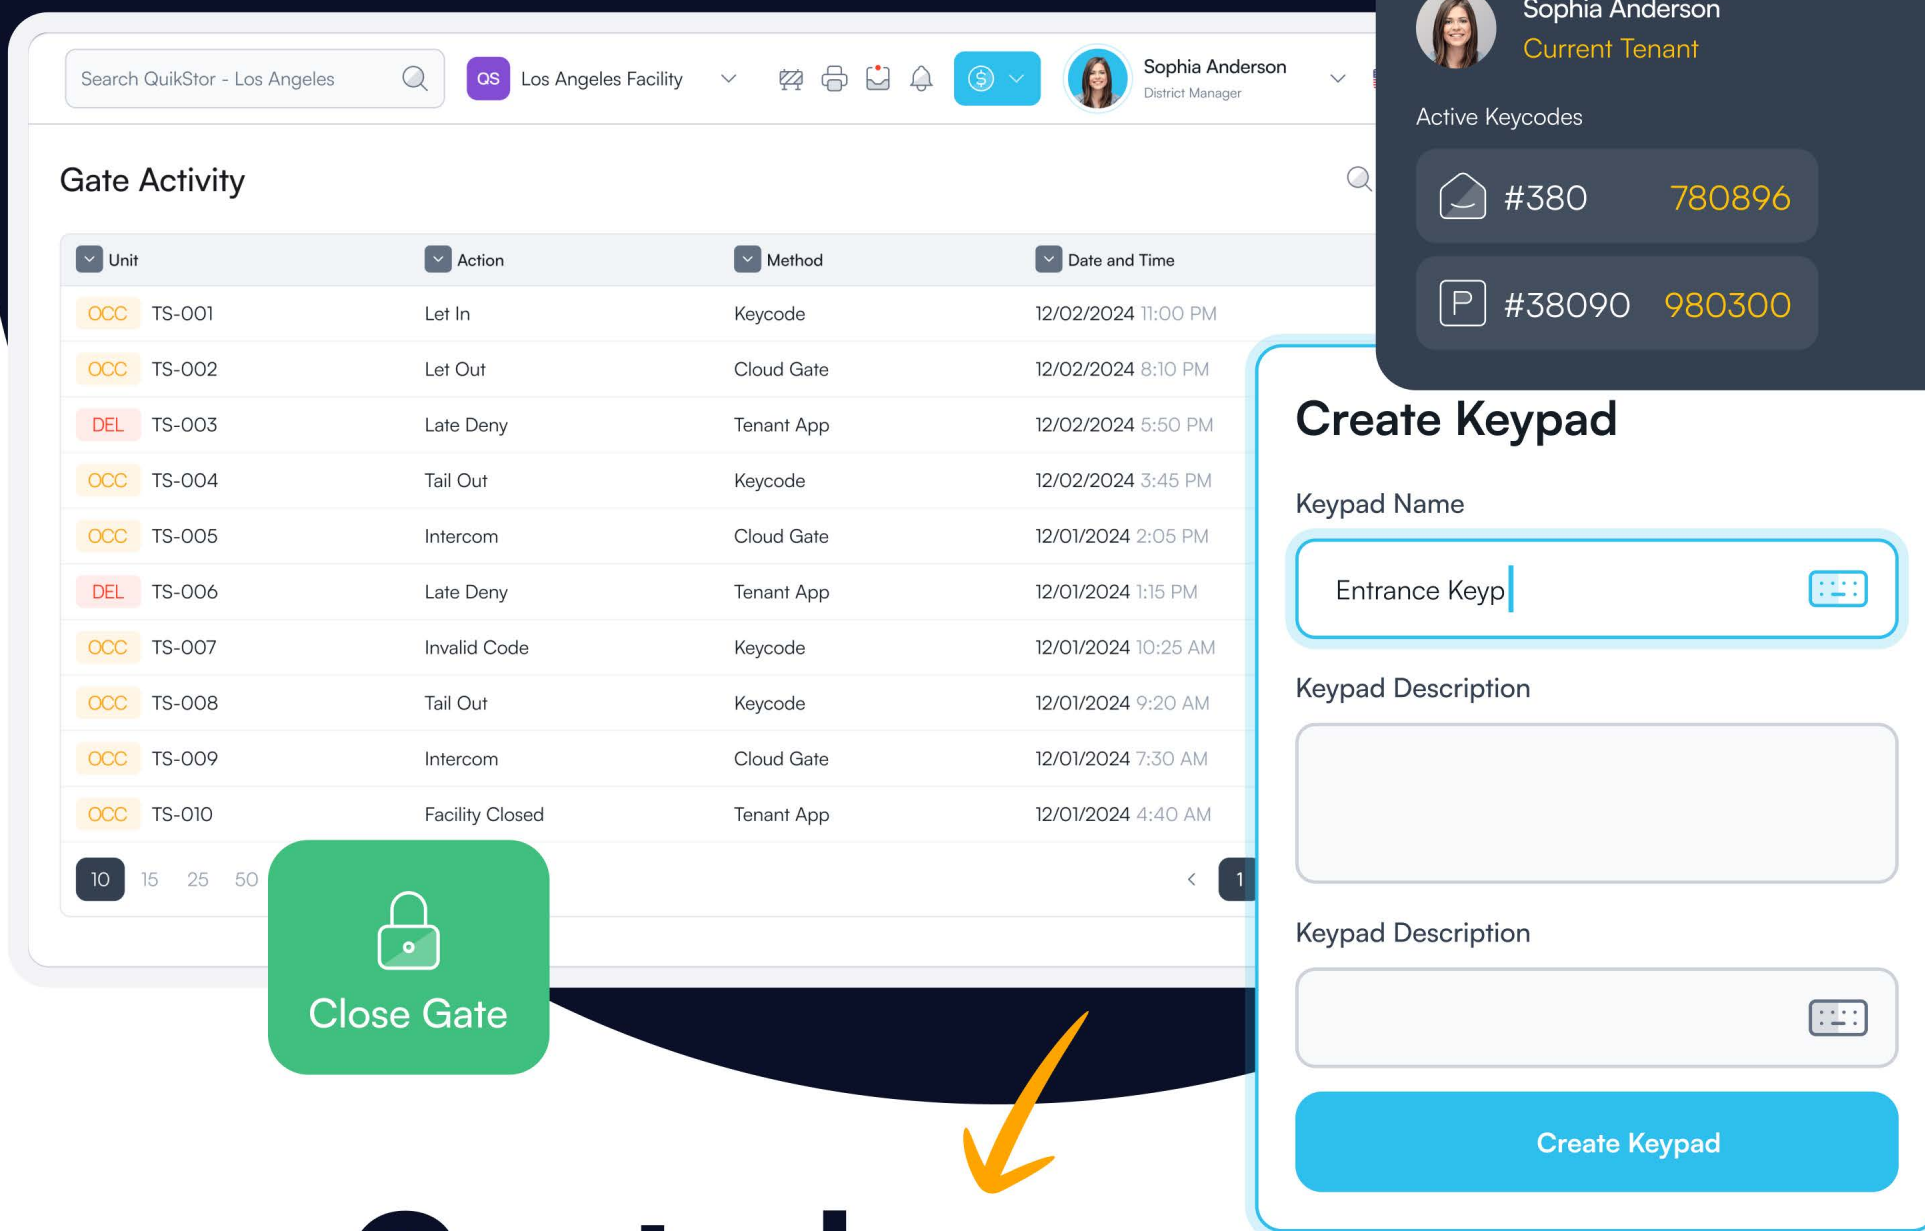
Search QuikStor - Los Angeles

QS Los Angeles Facility

Sophia Anderson
District Manager

Sophia Anderson
Current Tenant

Active Keycodes

#380 780896

#38090 980300

Gate Activity

| Unit | Action | Method | Date and Time |
|---|---|---|---|
| OCC TS-001 | Let In | Keycode | 12/02/2024 11:00 PM |
| OCC TS-002 | Let Out | Cloud Gate | 12/02/2024 8:10 PM |
| DEL TS-003 | Late Deny | Tenant App | 12/02/2024 5:50 PM |
| OCC TS-004 | Tail Out | Keycode | 12/02/2024 3:45 PM |
| OCC TS-005 | Intercom | Cloud Gate | 12/01/2024 2:05 PM |
| DEL TS-006 | Late Deny | Tenant App | 12/01/2024 1:15 PM |
| OCC TS-007 | Invalid Code | Keycode | 12/01/2024 10:25 AM |
| OCC TS-008 | Tail Out | Keycode | 12/01/2024 9:20 AM |
| OCC TS-009 | Intercom | Cloud Gate | 12/01/2024 7:30 AM |
| OCC TS-010 | Facility Closed | Tenant App | 12/01/2024 4:40 AM |

10 15 25 50

1

Close Gate

Create Keypad

Keypad Name

Entrance Keyp

Keypad Description

Keypad Description

Create Keypad